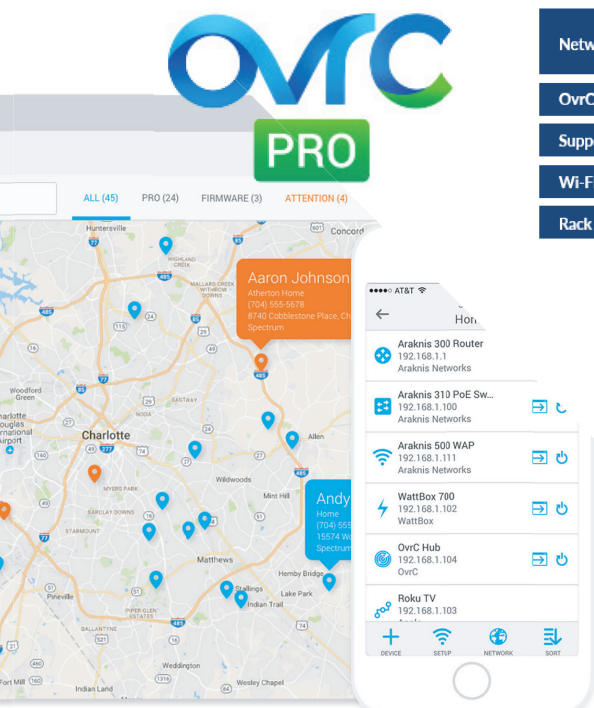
OvrC

PRO

Netw

OvrC

Supp

Wi-F

Rack

ALL (45) PRO (24) FIRMWARE (3) ATTENTION (4)

Aaron Johnson
Atherton Home
(704) 555-5678
8740 Cobblestone Place, Ch
Spectrum

Andy
Home
(704) 555
15574 W
Spectrum

Huntersville
Concord
Charlotte
Woodford Green
Wildwoods
Mint Hill
Matthews
Allen
Hemby Bridge
Stallings
Lake Park
Indian Trail
Pineville
Weddington
Wesley Chapel
Indian Land
Fort Mill

●●●●○ AT&T
Hon

Araknis 300 Router
192.168.1.1
Araknis Networks

Araknis 310 PoE Sw...
192.168.1.100
Araknis Networks

Araknis 500 WAP
192.168.1.111
Araknis Networks

WattBox 700
192.168.1.102
WattBox

OvrC Hub
192.168.1.104
OvrC

Roku TV
192.168.1.103

DEVICE SETUP NETWORK SORT